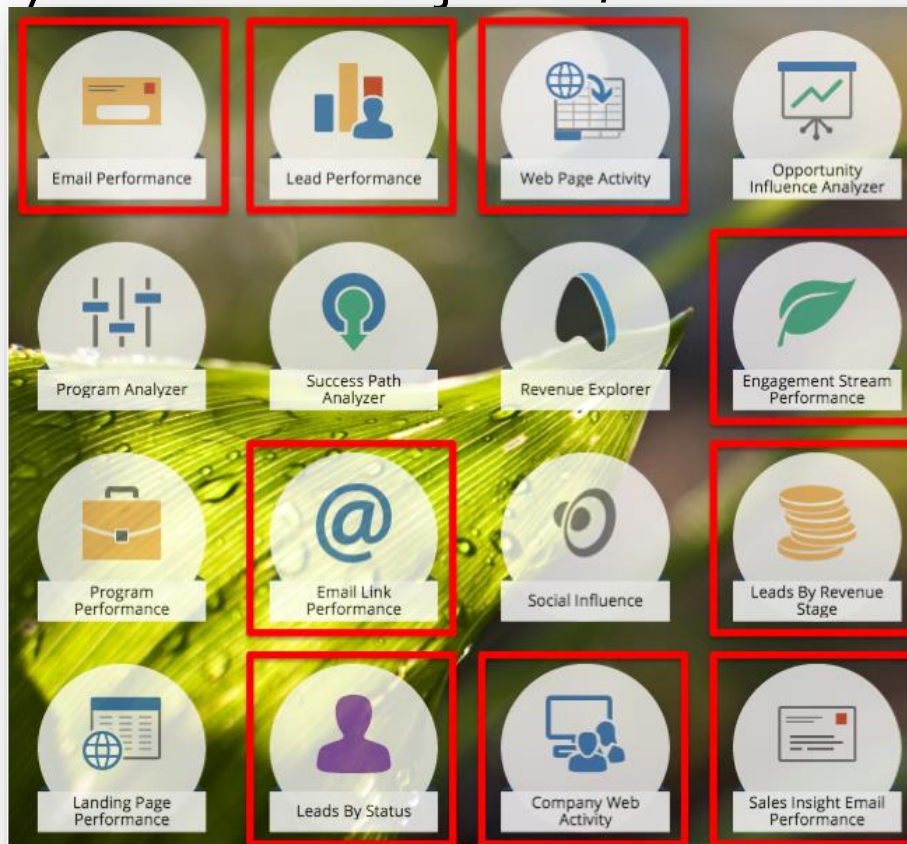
Email Performance

Lead Performance

Web Page Activity

Opportunity Influence Analyzer

Program Analyzer

Success Path Analyzer

Revenue Explorer

Engagement Stream Performance

Program Performance

Email Link Performance

Social Influence

Leads By Revenue Stage

Landing Page Performance

Leads By Status

Company Web Activity

Sales Insight Email Performance